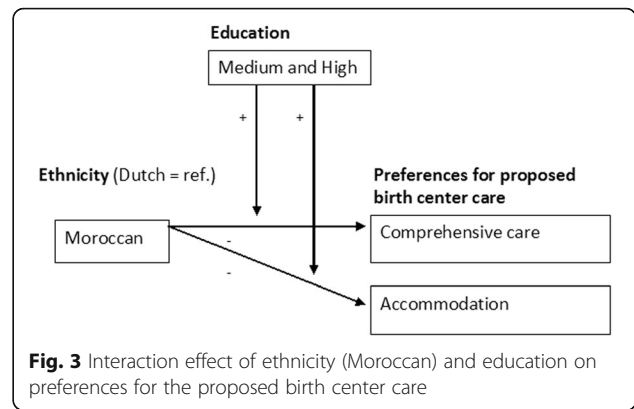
Education

Medium and High

+

+

Ethnicity (Dutch = ref.)

Preferences for proposed birth center care

Moroccan

-

-

Comprehensive care

Accommodation

Fig. 3 Interaction effect of ethnicity (Moroccan) and education on preferences for the proposed birth center care